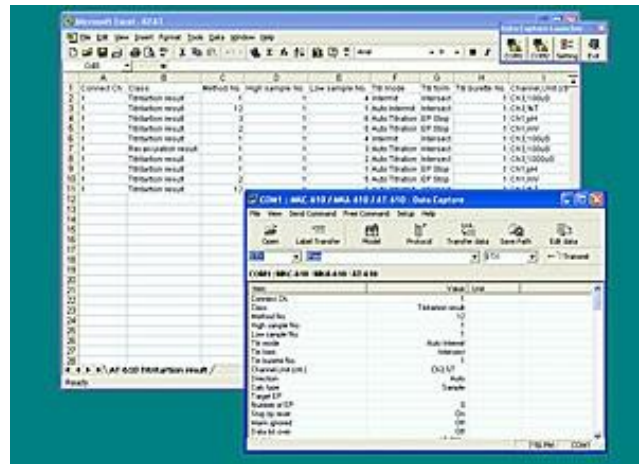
Microsoft Excel - AT-61

File Edit View Insert Format Tools Data Window Help

Data Capture Launcher

COM1 COM2 Setting Exit

| | A | B | C | D | E | F | G | H | I |
|---|---|---|---|---|---|---|---|---|---|
| 1 | Connect Ch. | Class | Method No. | High sample No. | Low sample No. | Titr mode | Titr form | Titr burette No. | Channel,Unit |
| 2 | 1 | Titration result | 1 | 1 | | 4 Internal | Intersect | 1 | CH1,100uS |
| 3 | 1 | Titration result | 12 | 1 | | 1 Auto Internal | Intersect | 1 | CH2,%T |
| 4 | 1 | Titration result | 3 | 1 | | 6 Auto Titration | EP Stop | 1 | CH1,pH |
| 5 | 1 | Titration result | 2 | 1 | | 5 Auto Titration | EP Stop | 1 | CH1,mV |
| 6 | 1 | Titration result | 1 | 1 | | 4 Internal | Intersect | 1 | CH1,100uS |
| 7 | 1 | Recalculation result | 1 | 1 | | 3 Auto Titration | Intersect | 1 | CH1,100uS |
| 8 | 1 | Titration result | 1 | 1 | | 2 Auto Titration | Intersect | 1 | CH1,1000uS |
| 9 | 1 | Titration result | 3 | 1 | | 2 Auto Titration | EP Stop | 1 | CH1,pH |
| 10 | 1 | Titration result | 2 | 1 | | 2 Auto Titration | EP Stop | 1 | CH1,mV |
| 11 | 1 | Titration result | 1 | 1 | | 1 Auto Titration | Intersect | 1 | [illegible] |

AT-610 Titration result

Ready

COM1 : MAC-610 / MKA-610 / AT-610 - Data Capture

File View Send Command Free Command Setup Help

Open Label Transfer Model Protocol Transfer data Save Path Edit data

Transmit

COM1 : MAC-610 / MKA-610 / AT-610

| Item | Value | Unit |
|---|---|---|
| Connect Ch. | 1 | |
| Class | Titration result | |
| Method No. | 12 | |
| High sample No. | 1 | |
| Low sample No. | 1 | |
| Titr mode | Auto Internal | |
| Titr form | Intersect | |
| Titr burette No. | 1 | |
| Channel,Unit (ch) | Ch2,%T | |
| Direction | Auto | |
| Calc form | Sample | |
| Target EP | | |
| Number of EP | 0 | |
| Stop by over | On | |
| Alarm ignored | Off | |
| Data lot over | Off | |

7:55 PM COM1